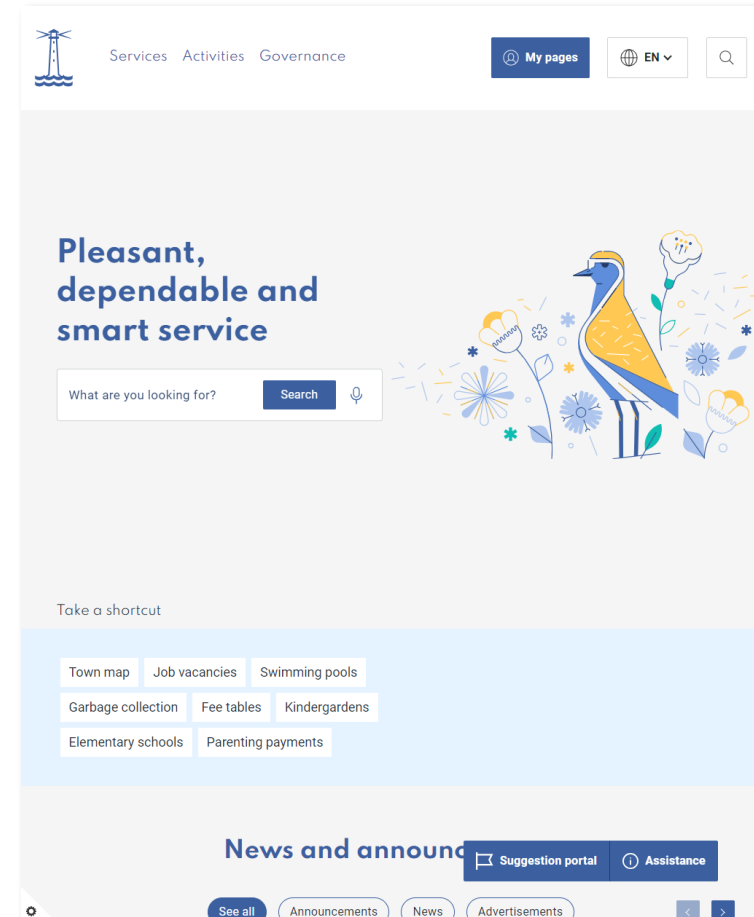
Services Activities Governance

My pages

EN

Pleasant, dependable and smart service

What are you looking for?

Search

Take a shortcut

Town map Job vacancies Swimming pools

Garbage collection Fee tables Kindergardens

Elementary schools Parenting payments

News and announc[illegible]

Suggestion portal

Assistance

See all Announcements News Advertisements